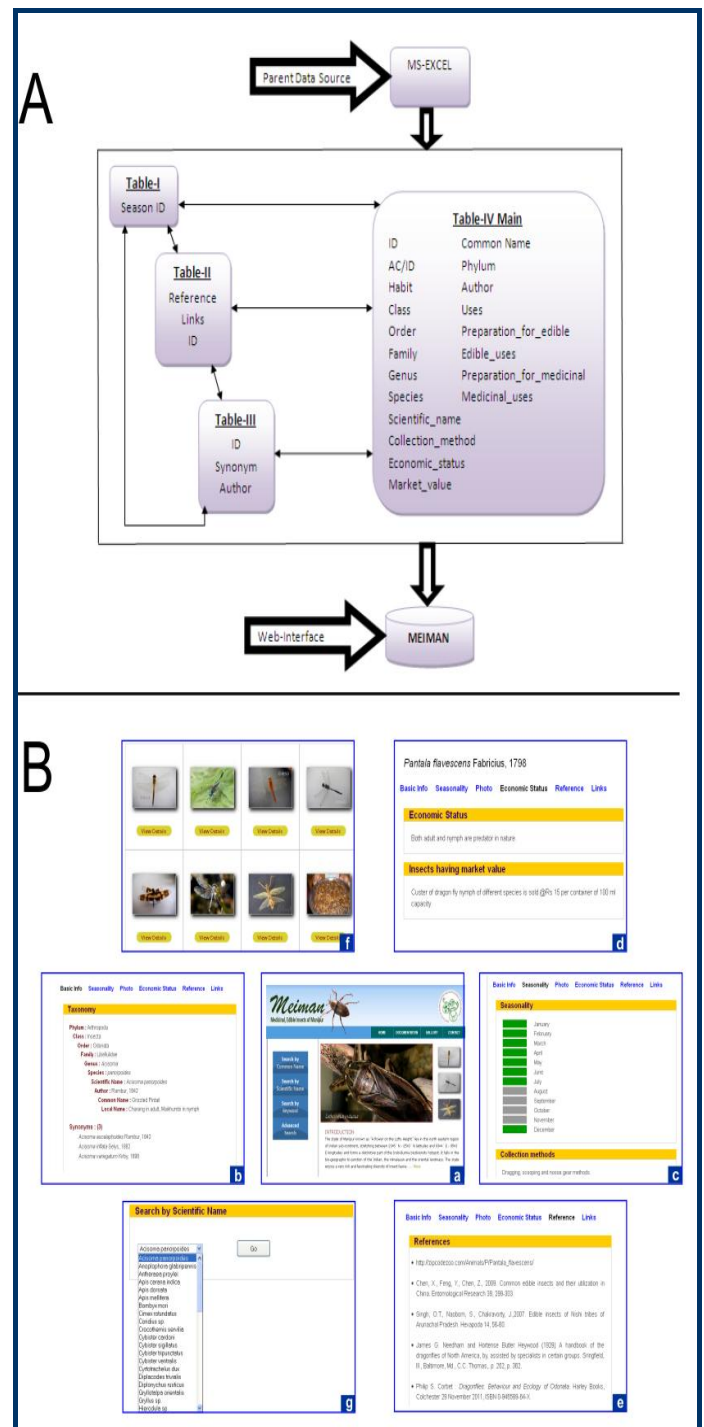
A

Parent Data Source

MS-EXCEL

Table-I
Season ID

Table-II
Reference
Links
ID

Table-III
ID
Synonym
Author

Table-IV Main
ID
AC/ID
Habit
Class
Order
Family
Genus
Species
Scientific_name
Collection_method
Economic_status
Market_value
Common Name
Phylum
Author
Uses
Preparation_for_edible
Edible_uses
Preparation_for_medicinal
Medicinal_uses

Web-Interface

MEIMAN

B

View Details View Details View Details View Details
View Details View Details View Details View Details
f

Pantala flavescens Fabricius, 1798

Basic Info Seasonality Photo Economic Status Reference Links

Economic Status

Both adult and nymph are predator in nature

Insects having market value

Cluster of dragon fly nymph of different species is sold @Rs 15 per container of 100 ml capacity

d

Basic Info Seasonality Photo Economic Status Reference Links

Taxonomy

Phylum : Arthropoda
Class : Insecta
Order : Odonata
Family : Libellulidae
Genus : Acisoma
Species : panorpoides
Scientific Name : Acisoma panorpoides
Author : Rambur, 1842
Common Name : Grizzled Pintail
Local Name : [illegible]

Synonyms : (3)
Acisoma ascalaphoides Rambur, 1842
Acisoma inflata Selys, 1882
Acisoma variegatum Kirby, 1898

b

Meiman
Medicinal, Edible Insects of Manipur

HOME DOCUMENTATION GALLERY CONTACT

Search by Common Name
Search by Scientific Name
Search by Keyword
Advanced Search

INTRODUCTION
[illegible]

a

Basic Info Seasonality Photo Economic Status Reference Links

Seasonality

January
February
March
April
May
June
July
August
September
October
November
December

Collection methods

Dragging, scooping and mosse gear methods.

c

Search by Scientific Name

Acisoma panorpoides
Acisoma panorpoides
Anoplophora glabripennis
Anthereae proylei
Apis cerana indica
Apis dorsata
Apis mellifera
Bombyx mori
Cimex rotundatus
Cordius sp
Crocothemis servilia
Cybister cordoni
Cybister sugillatus
Cybister tripunctatus
Cybister ventralis
Cyrtotrachelus dux
Diplacodes trivialis
Diplonychus rusticus
Gryllotalpa orientalis
Gryllus sp
Hierodula sp

Go

g

Basic Info Seasonality Photo Economic Status Reference Links

References

• http://opostezoo.com/Animals/P/Pantala_flavescens/

• Chen, X., Feng, Y., Chen, Z., 2009. Common edible insects and their utilization in China. Entomological Research 39, 299-303

• Singh, O.T., Nabom, S., Chakravorty, J.2007. Edible insects of Nishi tribes of Arunachal Pradesh. Hexapoda 14, 56-60.

• James G. Needham and Hortense Butler Heywood (1929) A handbook of the dragonflies of North America, by, assisted by specialists in certain groups. Smigfield, Ill, Baltimore, Md., C.C Thomas, p. 202, p. 382.

• Philip S. Corbet : Dragonflies: Behaviour and Ecology of Odonata. Harley Books, Colchester 29 November 2011, ISBN 0-946589-64-X

e